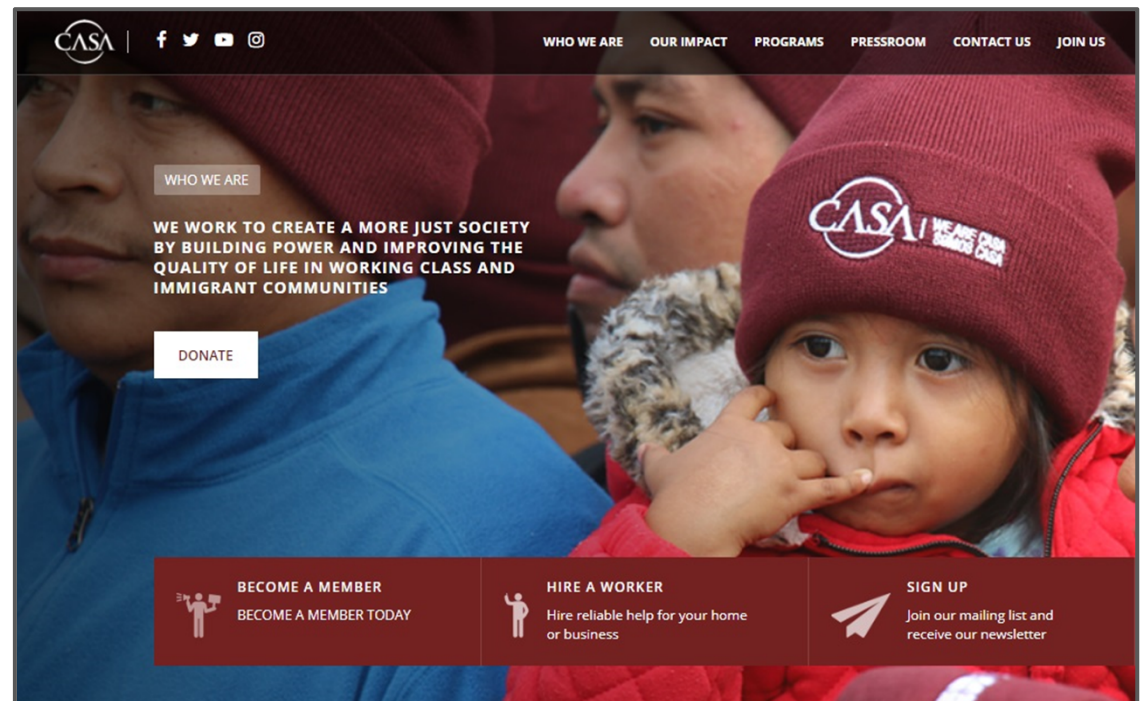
CASA

WHO WE ARE OUR IMPACT PROGRAMS PRESSROOM CONTACT US JOIN US

WHO WE ARE

WE WORK TO CREATE A MORE JUST SOCIETY BY BUILDING POWER AND IMPROVING THE QUALITY OF LIFE IN WORKING CLASS AND IMMIGRANT COMMUNITIES

DONATE

CASA | WE ARE CASA SOMOS CASA

BECOME A MEMBER
BECOME A MEMBER TODAY

HIRE A WORKER
Hire reliable help for your home or business

SIGN UP
Join our mailing list and receive our newsletter